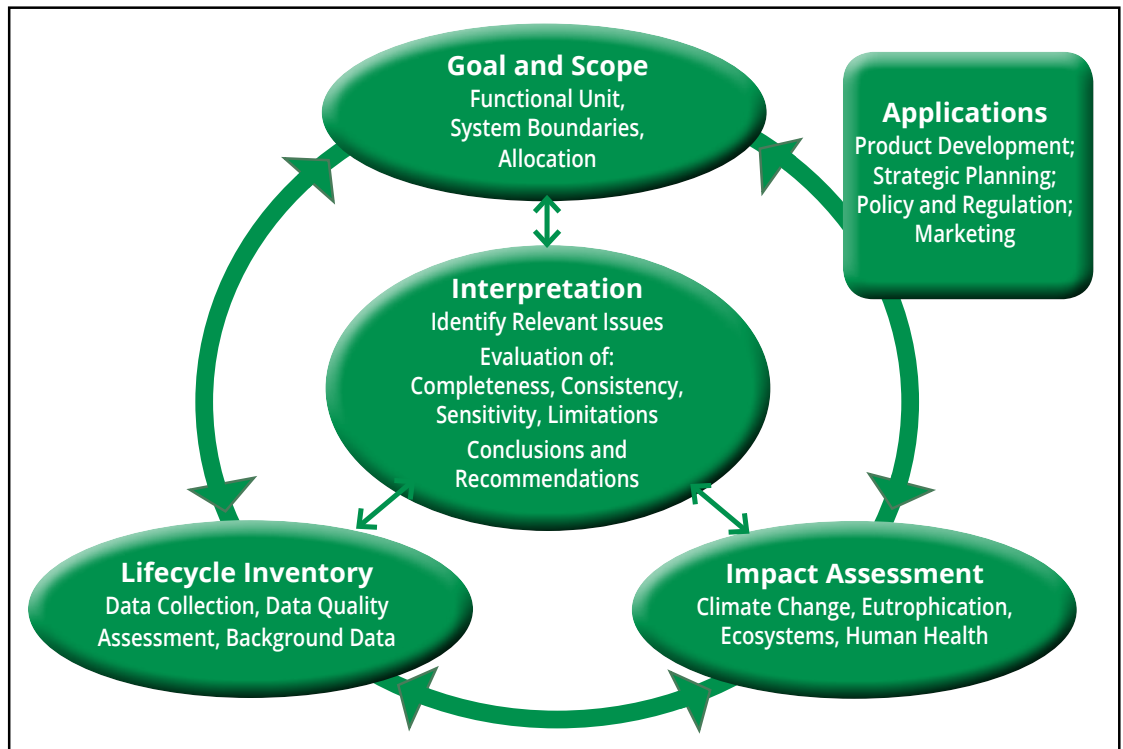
Goal and Scope
Functional Unit,
System Boundaries,
Allocation

Applications
Product Development;
Strategic Planning;
Policy and Regulation;
Marketing

Interpretation
Identify Relevant Issues
Evaluation of:
Completeness, Consistency,
Sensitivity, Limitations
Conclusions and
Recommendations

Lifecycle Inventory
Data Collection, Data Quality
Assessment, Background Data

Impact Assessment
Climate Change, Eutrophication,
Ecosystems, Human Health